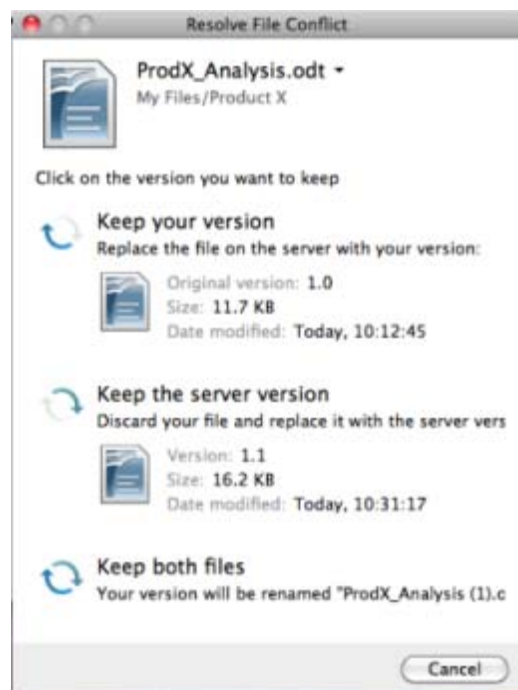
Resolve File Conflict

ProdX_Analysis.odt
My Files/Product X

Click on the version you want to keep

Keep your version
Replace the file on the server with your version:

Original version: 1.0
Size: 11.7 KB
Date modified: Today, 10:12:45

Keep the server version
Discard your file and replace it with the server vers

Version: 1.1
Size: 16.2 KB
Date modified: Today, 10:31:17

Keep both files
Your version will be renamed "ProdX_Analysis (1).c

Cancel